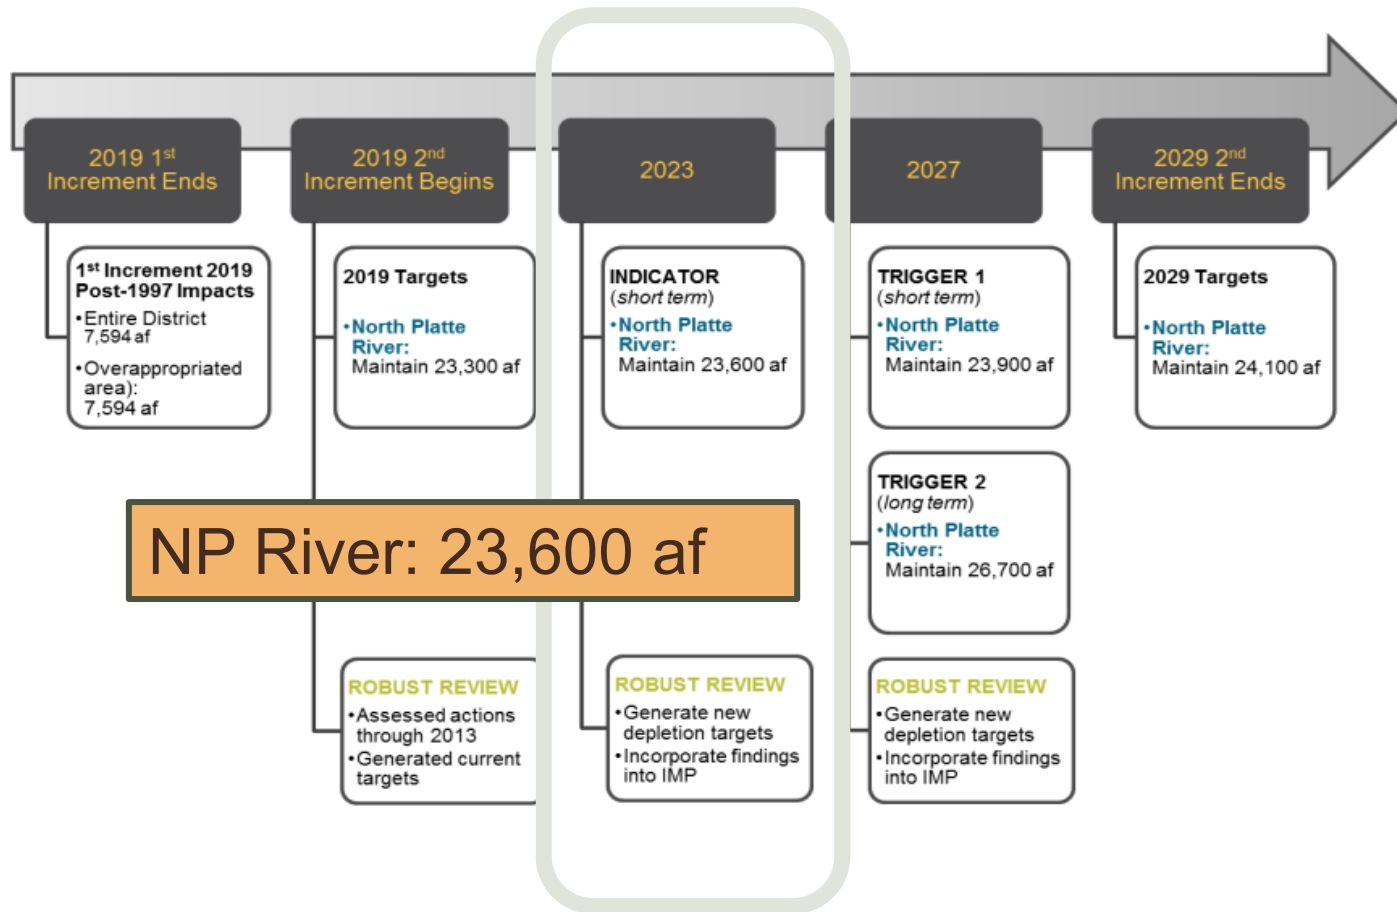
2019 1$^{st}$ Increment Ends

2019 2$^{nd}$ Increment Begins

2023

2027

2029 2$^{nd}$ Increment Ends

1$^{st}$ Increment 2019 Post-1997 Impacts
•Entire District 7,594 af
•Overappropriated area): 7,594 af

2019 Targets
•North Platte River: Maintain 23,300 af

INDICATOR (short term)
•North Platte River: Maintain 23,600 af

TRIGGER 1 (short term)
•North Platte River: Maintain 23,900 af

2029 Targets
•North Platte River: Maintain 24,100 af

TRIGGER 2 (long term)
•North Platte River: Maintain 26,700 af

NP River: 23,600 af

ROBUST REVIEW
•Assessed actions through 2013
•Generated current targets

ROBUST REVIEW
•Generate new depletion targets
•Incorporate findings into IMP

ROBUST REVIEW
•Generate new depletion targets
•Incorporate findings into IMP